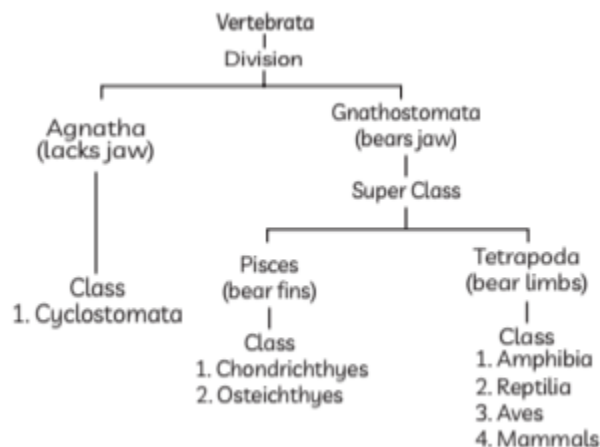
Vertebrata

Division

Agnatha (lacks jaw)

Class
1. Cyclostomata

Gnathostomata (bears jaw)

Super Class

Pisces (bear fins)

Class
1. Chondrichthyes
2. Osteichthyes

Tetrapoda (bear limbs)

Class
1. Amphibia
2. Reptilia
3. Aves
4. Mammals